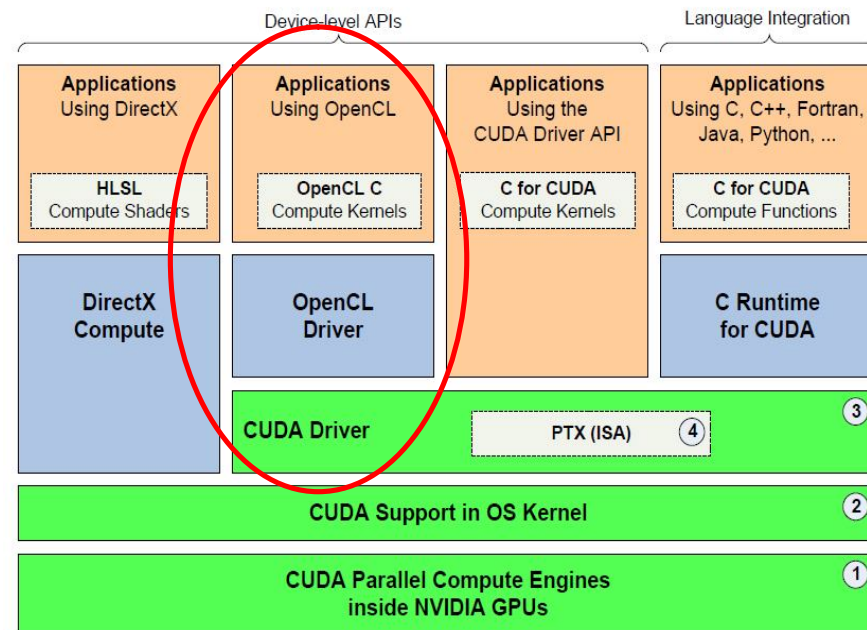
Device-level APIs

Language Integration

Applications
Using DirectX

HLSL
Compute Shaders

Applications
Using OpenCL

OpenCL C
Compute Kernels

Applications
Using the
CUDA Driver API

C for CUDA
Compute Kernels

Applications
Using C, C++, Fortran,
Java, Python, ...

C for CUDA
Compute Functions

DirectX
Compute

OpenCL
Driver

C Runtime
for CUDA

CUDA Driver

PTX (ISA)

4

3

CUDA Support in OS Kernel

2

CUDA Parallel Compute Engines
inside NVIDIA GPUs

1